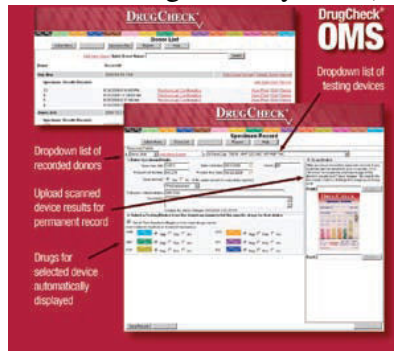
DrugCheck
OMS

DrugCheck
Donor List

Dropdown list of testing devices

DrugCheck
Specimen Record

Dropdown list of recorded donors

Upload scanned device results for permanent record

Drugs for selected device automatically displayed